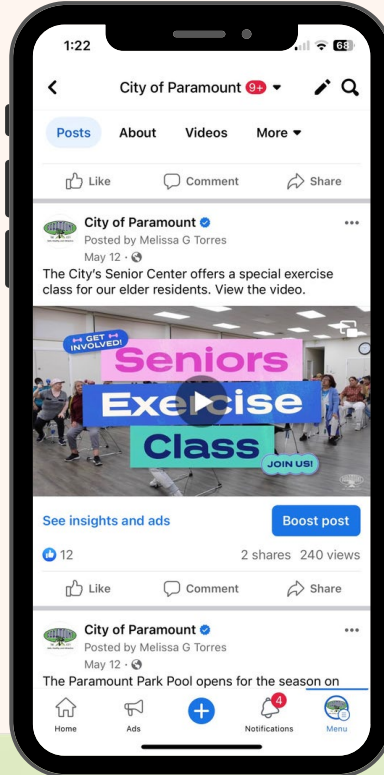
1:22 68

City of Paramount 9+

Posts About Videos More

Like Comment Share

City of Paramount
Posted by Melissa G Torres
May 12 ·
The City's Senior Center offers a special exercise class for our elder residents. View the video.

GET INVOLVED!
Seniors Exercise Class
JOIN US!

See insights and ads
Boost post

12
2 shares 240 views

Like Comment Share

City of Paramount
Posted by Melissa G Torres
May 12 ·
The Paramount Park Pool opens for the season on

Home Ads Notifications Menu
4